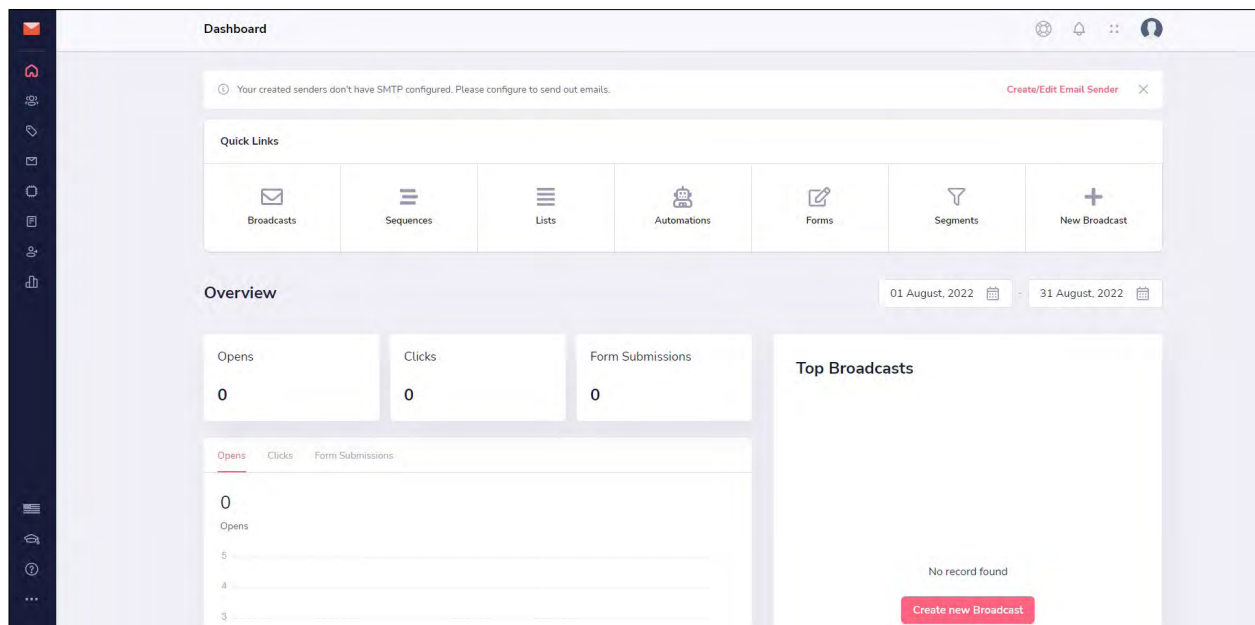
Dashboard

ⓘ Your created senders don't have SMTP configured. Please configure to send out emails.

Create/Edit Email Sender

Quick Links

Broadcasts

Sequences

Lists

Automations

Forms

Segments

New Broadcast

Overview

01 August, 2022 - 31 August, 2022

Opens
0

Clicks
0

Form Submissions
0

Top Broadcasts

Opens Clicks Form Submissions

0
Opens

5
4
3

No record found

Create new Broadcast